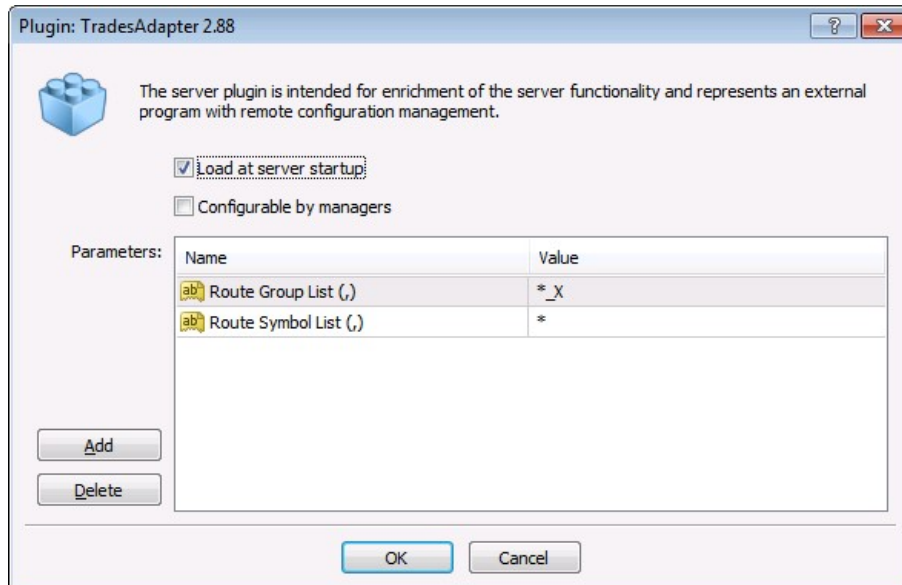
Plugin: TradesAdapter 2.88

?

The server plugin is intended for enrichment of the server functionality and represents an external program with remote configuration management.

Load at server startup

Configurable by managers

Parameters:

| Name | Value |
|---|---|
| ab Route Group List (,) | *_X |
| ab Route Symbol List (,) | * |

Add

Delete

OK

Cancel